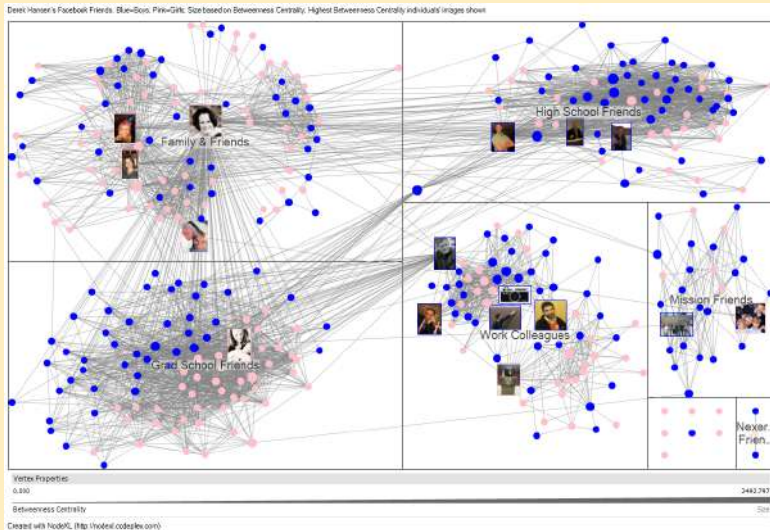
Derek Hansen's Facebook Friends. Blue=Boys, Pink=Girls. Size based on Betweenness Centrality. Highest Betweenness Centrality individuals' images shown

Family & Friends

High School Friends

Grad School Friends

Work Colleagues

Mission Friends

Nexer Frien

Vertex Properties

0.000

3492.797

Betweenness Centrality

Size

Created with NodeXL (http://nodexl.codeplex.com)